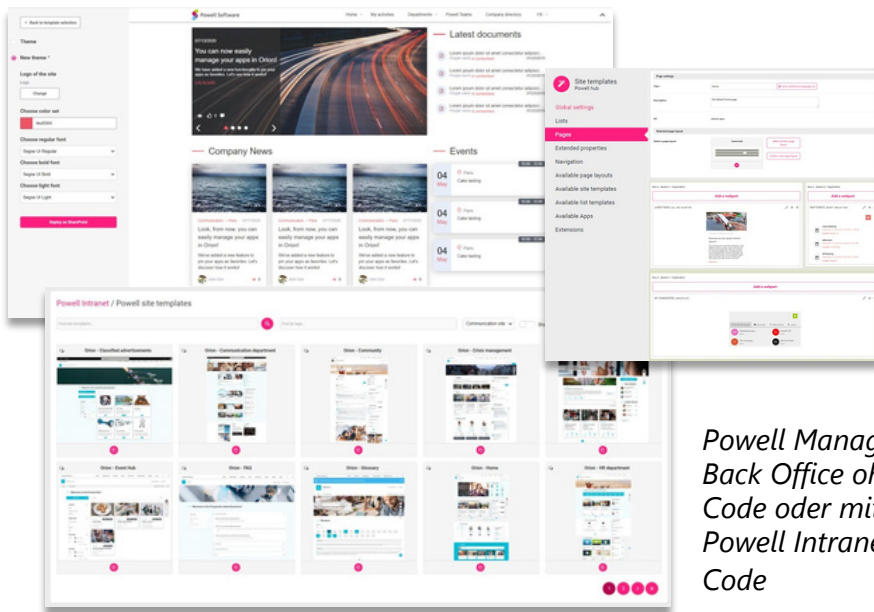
< Back to template selection

Theme

New theme *

Logo of the site

Change

Choose color set

Choose regular font

Segoe UI Regular

Choose bold font

Segoe UI Bold

Choose light font

Segoe UI Light

Deploy on SharePoint

Powell Software

Home My activities Departments Powell Teams Company directory FR

You can now easily manage your apps in Orion!

Latest documents

Company News

Events

04 May Cake tasting

04 May Cake tasting

04 May Cake tasting

Look, from now, you can easily manage your apps in Orion!

Site templates
Powell Hub

Global settings
Lists
Pages
Extended properties
Navigation
Available page layouts
Available site templates
Available list templates
Available Apps
Extensions

Add a webpart

Add a webpart

Add a webpart

Powell Intranet / Powell site templates

Orion - Classified advertisements
Orion - Communication department
Orion - Community
Orion - Crisis management
Orion - Event Hub
Orion - FAQ
Orion - Glossary
Orion - Home
Orion - HR department

Powell Manag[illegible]
Back Office oh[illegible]
Code oder mi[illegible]
Powell Intrane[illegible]
Code